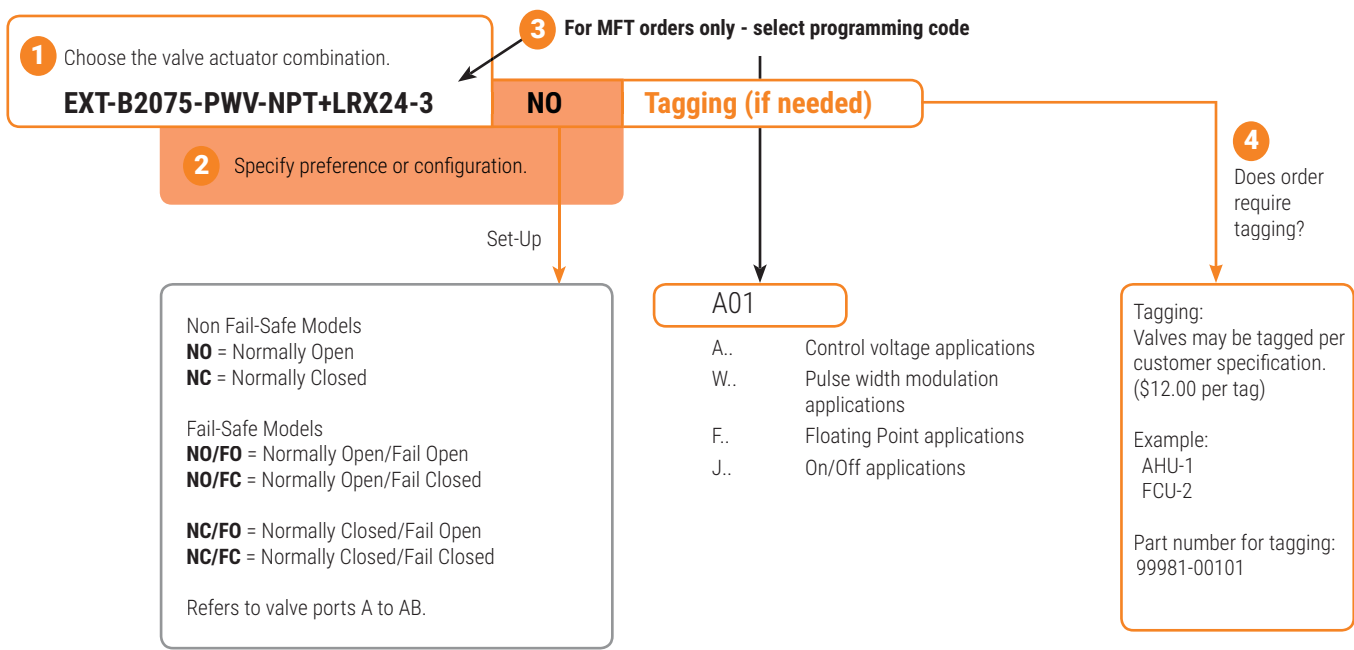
1 Choose the valve actuator combination.

EXT-B2075-PWV-NPT+LRX24-3

3 For MFT orders only - select programming code

NO

Tagging (if needed)

2 Specify preference or configuration.

4 Does order require tagging?

Set-Up

Non Fail-Safe Models
**NO** = Normally Open
**NC** = Normally Closed

Fail-Safe Models
**NO/FO** = Normally Open/Fail Open
**NO/FC** = Normally Open/Fail Closed

**NC/FO** = Normally Closed/Fail Open
**NC/FC** = Normally Closed/Fail Closed

Refers to valve ports A to AB.

A01

| | |
|---|---|
| A.. | Control voltage applications |
| W.. | Pulse width modulation applications |
| F.. | Floating Point applications |
| J.. | On/Off applications |

Tagging:
Valves may be tagged per customer specification. ($12.00 per tag)

Example:
AHU-1
FCU-2

Part number for tagging:
99981-00101